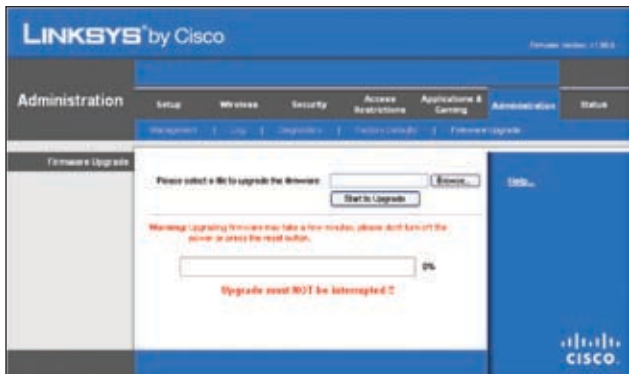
LINKSYS® by Cisco

Firmware Version: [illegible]

Administration

Setup | Wireless | Security | Access Restrictions | Applications & Gaming | Administration | Status

Management | Log | Diagnostics | Factory Defaults | Firmware Upgrade

Firmware Upgrade

Please select a file to upgrade the firmware: Browse...

Start to Upgrade

Help...

Warning: Upgrading firmware may take a few minutes, please don't turn off the power or press the reset button.

0%

Upgrade must NOT be interrupted !!

CISCO.